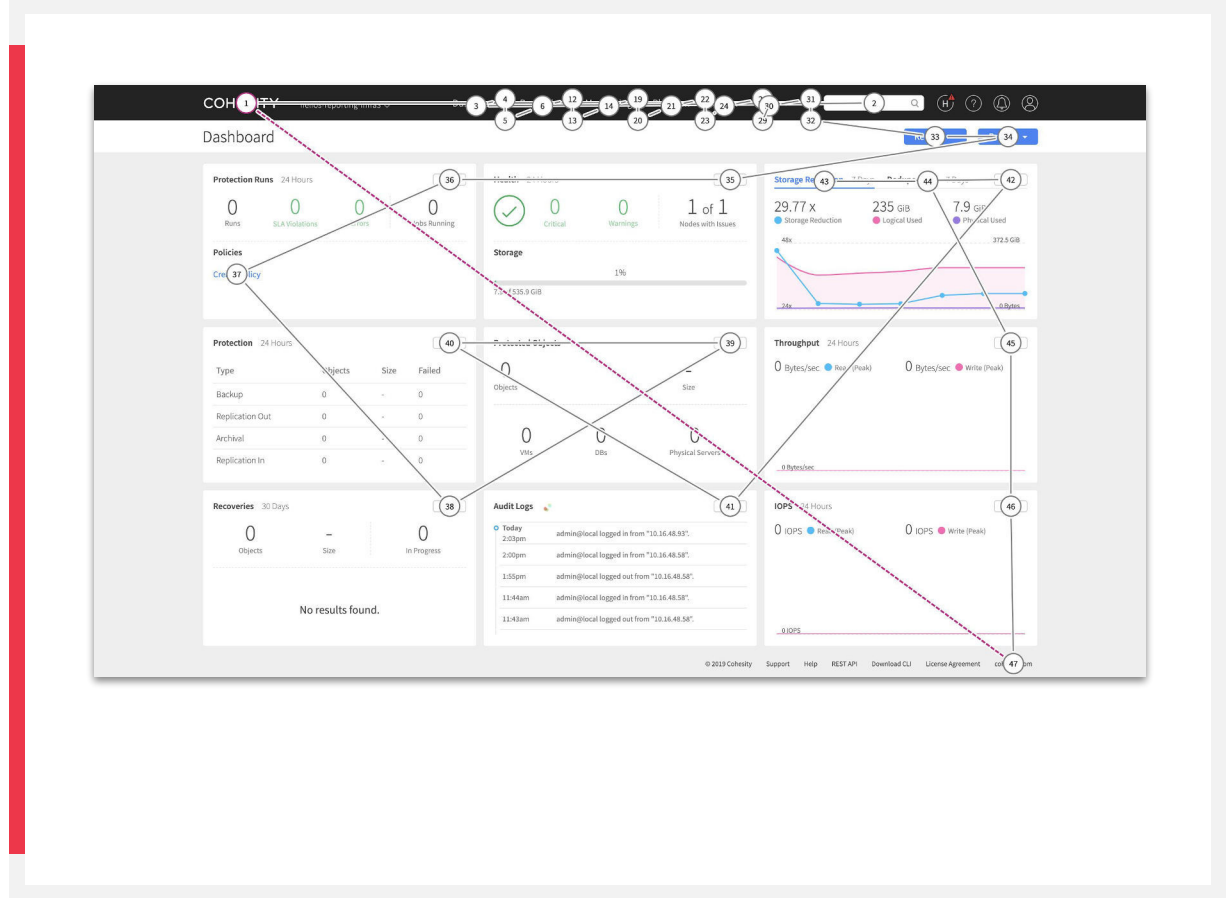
COH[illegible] 1 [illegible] 3 4 5 6 12 13 14 19 20 21 22 23 24 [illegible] 30 29 31 32 2 H ?

Dashboard 33 34

Protection Runs 24 Hours 36
0 Runs
0 SLA Violations
0 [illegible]rs
0 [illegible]obs Running

Policies
Cre 37 licy

Health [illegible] 35
0 Critical
0 Warnings
1 of 1 Nodes with Issues

Storage
1%
7.1 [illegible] of 535.9 GiB

Storage Re 43 44 42
29.77 x Storage Reduction
235 GiB Logical Used
7.9 GiB Ph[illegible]ical Used
48x
372.5 GiB
24x
0 Bytes

Protection 24 Hours 40
| Type | Objects | Size | Failed |
|---|---|---|---|
| Backup | 0 | - | 0 |
| Replication Out | 0 | - | 0 |
| Archival | 0 | - | 0 |
| Replication In | 0 | - | 0 |

Protected Objects 39
0 Objects
- Size
0 VMs
0 DBs
0 Physical Servers

Throughput 24 Hours 45
0 Bytes/sec Rea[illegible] (Peak)
0 Bytes/sec Write (Peak)
0 Bytes/sec

Recoveries 30 Days 38
0 Objects
- Size
0 In Progress

No results found.

Audit Logs 41
Today
2:03pm admin@local logged in from "10.16.48.93".
2:00pm admin@local logged in from "10.16.48.58".
1:55pm admin@local logged out from "10.16.48.58".
11:44am admin@local logged in from "10.16.48.58".
11:43am admin@local logged out from "10.16.48.93".

IOPS 24 Hours 46
0 IOPS Rea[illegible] (Peak)
0 IOPS Write (Peak)
0 IOPS

© 2019 Cohesity Support Help REST API Download CLI License Agreement co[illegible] 47 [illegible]om